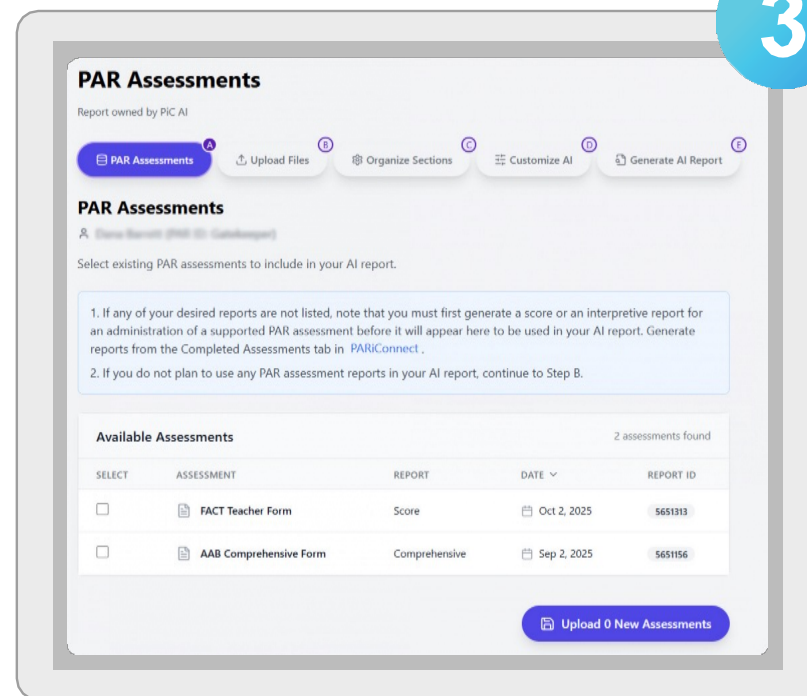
3

PAR Assessments

Report owned by PiC AI

A PAR Assessments
B Upload Files
C Organize Sections
D Customize AI
E Generate AI Report

PAR Assessments

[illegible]

Select existing PAR assessments to include in your AI report.

1. If any of your desired reports are not listed, note that you must first generate a score or an interpretive report for an administration of a supported PAR assessment before it will appear here to be used in your AI report. Generate reports from the Completed Assessments tab in PARiConnect .

2. If you do not plan to use any PAR assessment reports in your AI report, continue to Step B.

Available Assessments

2 assessments found

| SELECT | ASSESSMENT | REPORT | DATE | REPORT ID |
|---|---|---|---|---|
| | FACT Teacher Form | Score | Oct 2, 2025 | 5651313 |
| | AAB Comprehensive Form | Comprehensive | Sep 2, 2025 | 5651156 |

Upload 0 New Assessments